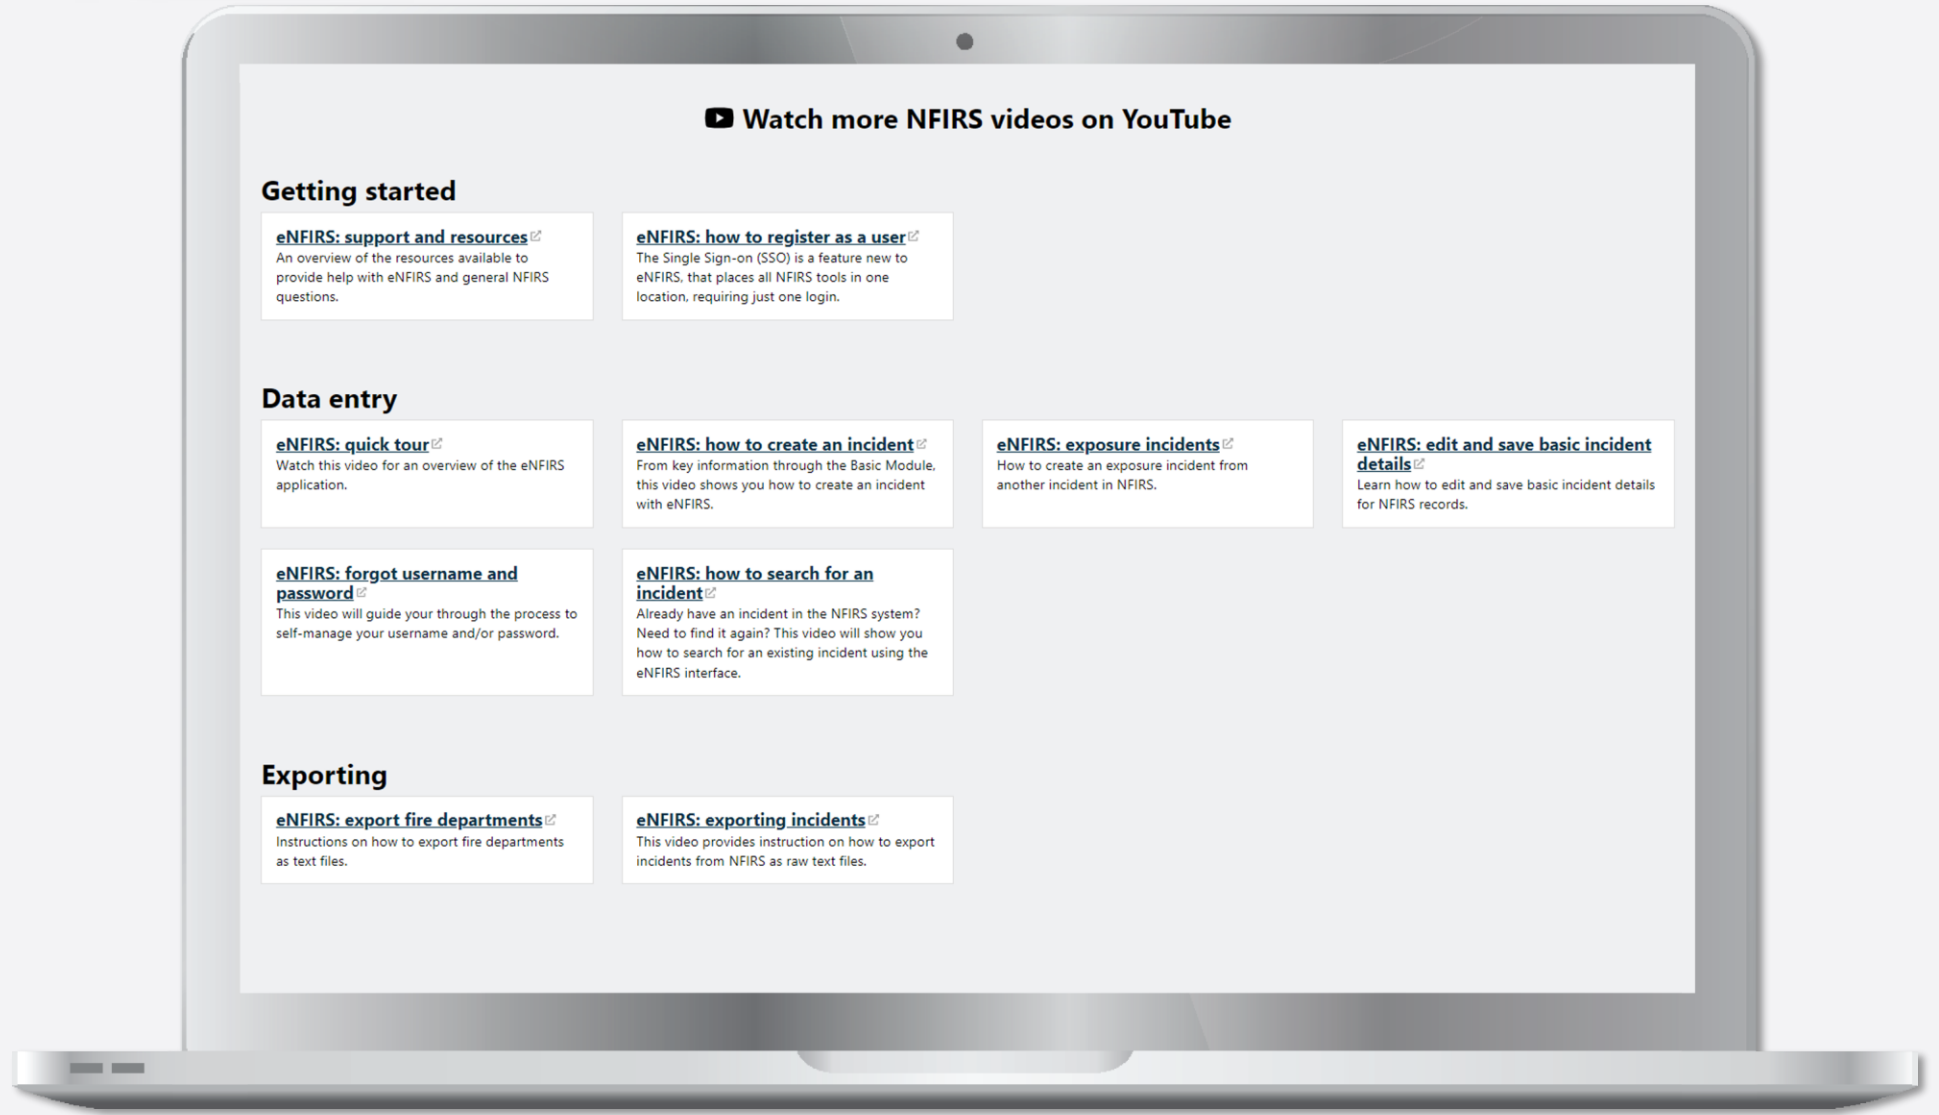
Watch more NFIRS videos on YouTube

Getting started

eNFIRS: support and resources
An overview of the resources available to provide help with eNFIRS and general NFIRS questions.

eNFIRS: how to register as a user
The Single Sign-on (SSO) is a feature new to eNFIRS, that places all NFIRS tools in one location, requiring just one login.

Data entry

eNFIRS: quick tour
Watch this video for an overview of the eNFIRS application.

eNFIRS: how to create an incident
From key information through the Basic Module, this video shows you how to create an incident with eNFIRS.

eNFIRS: exposure incidents
How to create an exposure incident from another incident in NFIRS.

eNFIRS: edit and save basic incident details
Learn how to edit and save basic incident details for NFIRS records.

eNFIRS: forgot username and password
This video will guide your through the process to self-manage your username and/or password.

eNFIRS: how to search for an incident
Already have an incident in the NFIRS system? Need to find it again? This video will show you how to search for an existing incident using the eNFIRS interface.

Exporting

eNFIRS: export fire departments
Instructions on how to export fire departments as text files.

eNFIRS: exporting incidents
This video provides instruction on how to export incidents from NFIRS as raw text files.